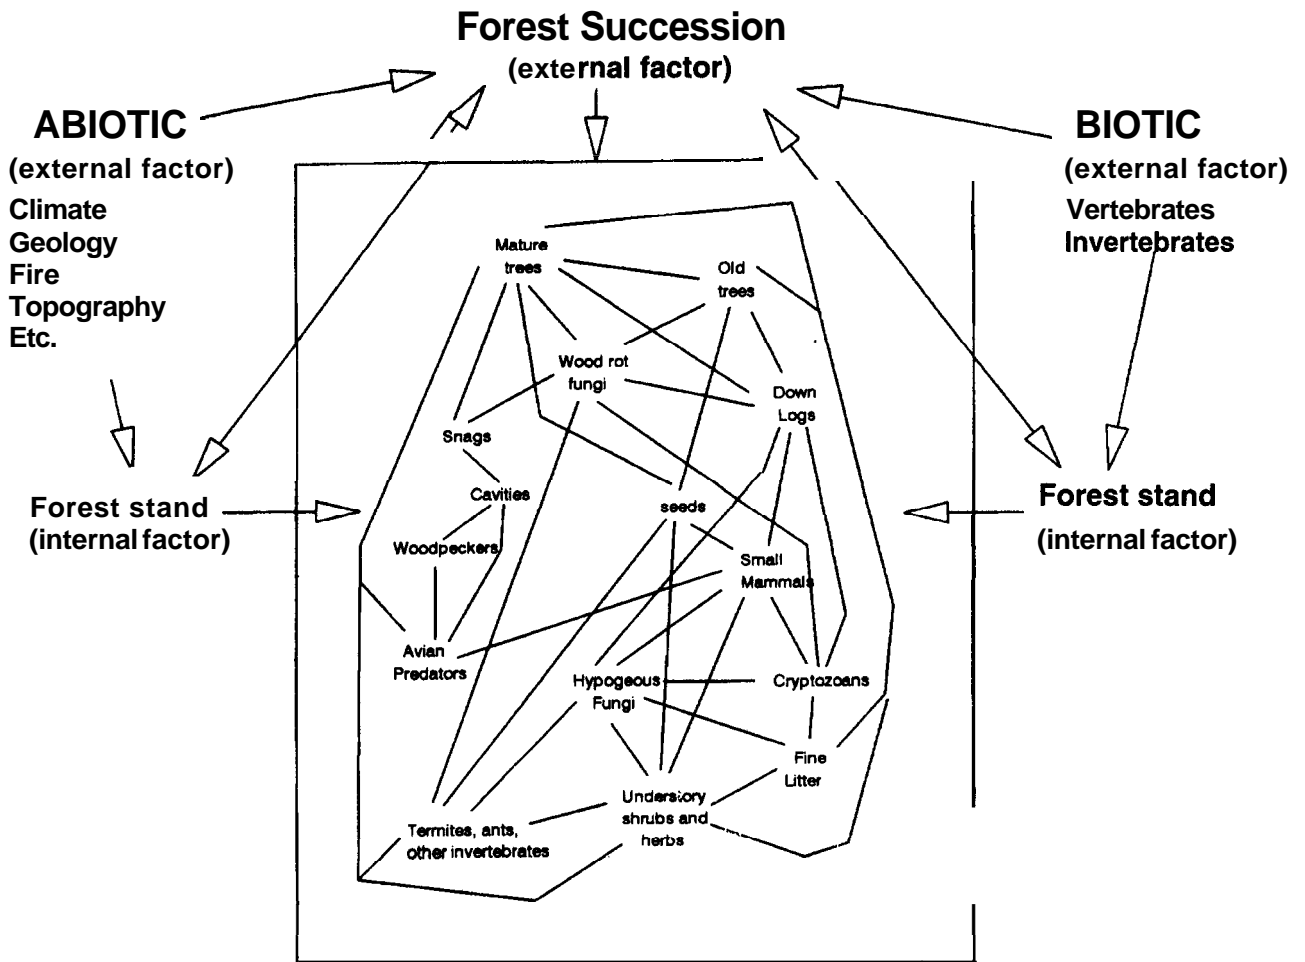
Forest Succession
(external factor)

ABIOTIC
(external factor)
Climate
Geology
Fire
Topography
Etc.

BIOTIC
(external factor)
Vertebrates
Invertebrates

Mature trees

Old trees

Wood rot fungi

Down Logs

Snags

Cavities

Woodpeckers

seeds

Small Mammals

Avian Predators

Hypogeous Fungi

Cryptozoans

Fine Litter

Understory shrubs and herbs

Termites, ants, other invertebrates

Forest stand
(internal factor)

Forest stand
(internal factor)